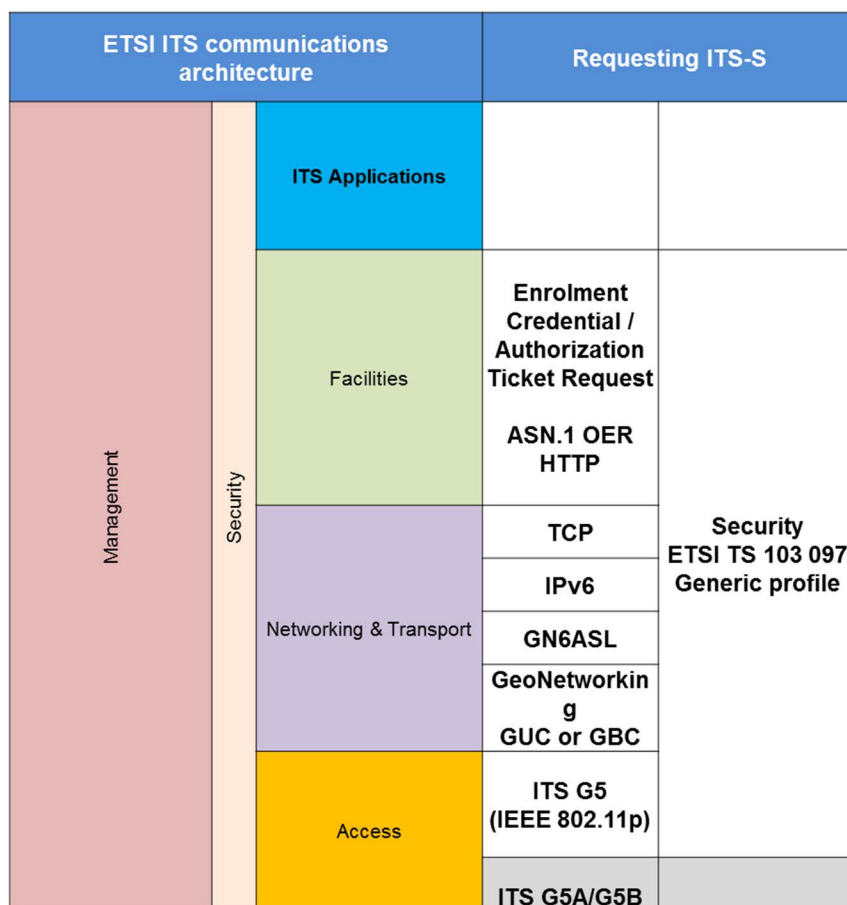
| ETSI ITS communications architecture | | | Requesting ITS-S | |
|---|---|---|---|---|
| Management | Security | ITS Applications | | |
| | | Facilities | Enrolment Credential / Authorization Ticket Request<br><br>ASN.1 OER HTTP | Security ETSI TS 103 097 Generic profile |
| | | Networking & Transport | TCP | |
| | | | IPv6 | |
| | | | GN6ASL | |
| | | | GeoNetworkin g GUC or GBC | |
| | | Access | ITS G5 (IEEE 802.11p) | |
| | | | ITS G5A/G5B | |